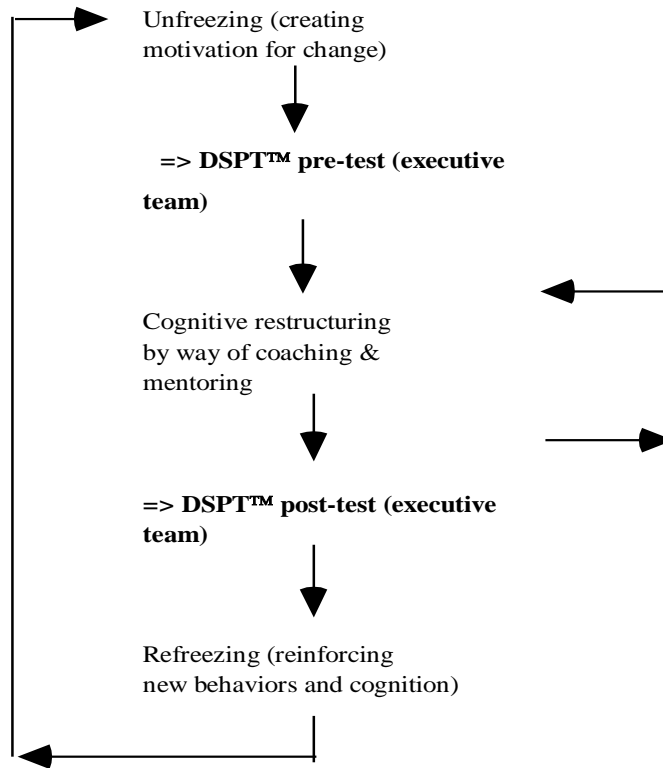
Unfreezing (creating motivation for change)

=> DSPT™ pre-test (executive team)

Cognitive restructuring by way of coaching & mentoring

=> DSPT™ post-test (executive team)

Refreezing (reinforcing new behaviors and cognition)